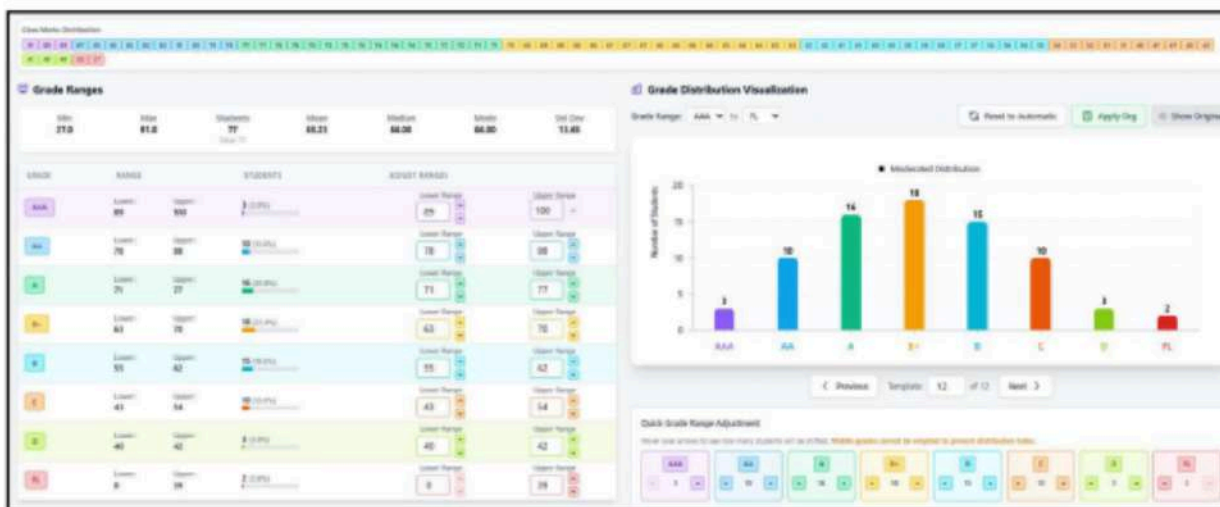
Class Marks Distribution

Grade Ranges

| Min | Max | Students | Mean | Median | Mode | Std Dev |
|---|---|---|---|---|---|---|
| 27.0 | 91.0 | 77 | 68.23 | 68.00 | 66.00 | 13.65 |

| GRADE | RANGE | STUDENTS | ADJUST RANGES | |
|---|---|---|---|---|
| AAA | Lower: 89 Upper: 100 | 3 (3.9%) | Lower Range 89 | Upper Range 100 |
| AA | Lower: 78 Upper: 88 | 10 (13.0%) | Lower Range 78 | Upper Range 88 |
| A | Lower: 71 Upper: 77 | 16 (20.8%) | Lower Range 71 | Upper Range 77 |
| B+ | Lower: 63 Upper: 70 | 18 (23.4%) | Lower Range 63 | Upper Range 70 |
| B | Lower: 55 Upper: 62 | 15 (19.5%) | Lower Range 55 | Upper Range 62 |
| C | Lower: 43 Upper: 54 | 10 (13.0%) | Lower Range 43 | Upper Range 54 |
| D | Lower: 40 Upper: 42 | 3 (3.9%) | Lower Range 40 | Upper Range 42 |
| FL | Lower: 0 Upper: 39 | 2 (2.6%) | Lower Range 0 | Upper Range 39 |

Grade Distribution Visualization

Grade Range: AAA to FL

Reset to Automatic
Apply Org
Show Original

Moderated Distribution

Number of Students
20
15
10
5
0

3 10 16 18 15 10 3 2

AAA AA A B+ B C D FL

< Previous Template: 12 of 12 Next >

Quick Grade Range Adjustment

Hover over arrows to see how many students will be shifted. Middle grades cannot be emptied to prevent distribution holes.

AAA 3 AA 10 A 16 B+ 18 B 15 C 10 D 3 FL 2